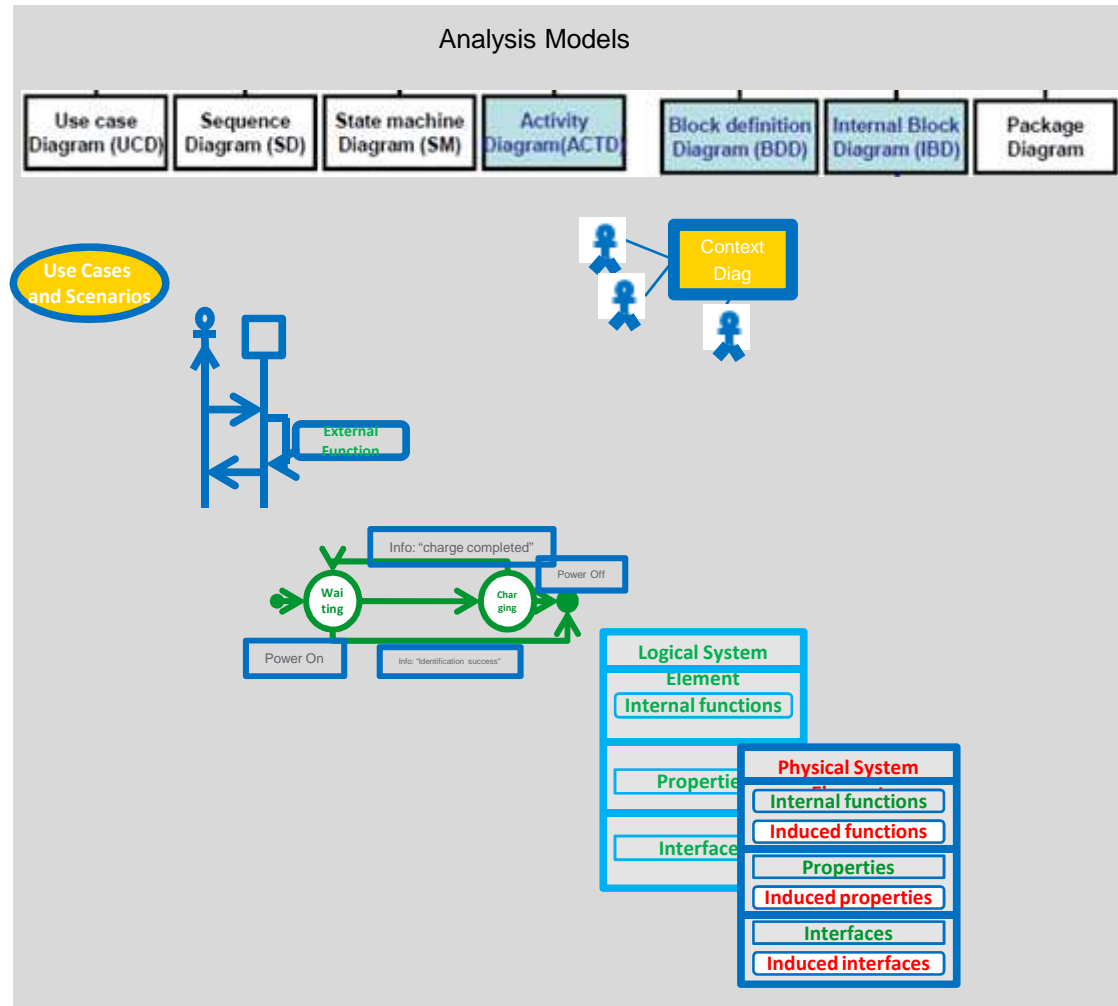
Analysis Models

Use case Diagram (UCD)

Sequence Diagram (SD)

State machine Diagram (SM)

Activity Diagram(ACTD)

Block definition Diagram (BDD)

Internal Block Diagram (IBD)

Package Diagram

Context Diag

Use Cases and Scenarios

External Function

Info: "charge completed"

Power Off

Wai ting

Char ging

Power On

Info: "Identification success"

Logical System Element

Internal functions

Properties

Interfaces

Physical System Element

Internal functions

Induced functions

Properties

Induced properties

Interfaces

Induced interfaces